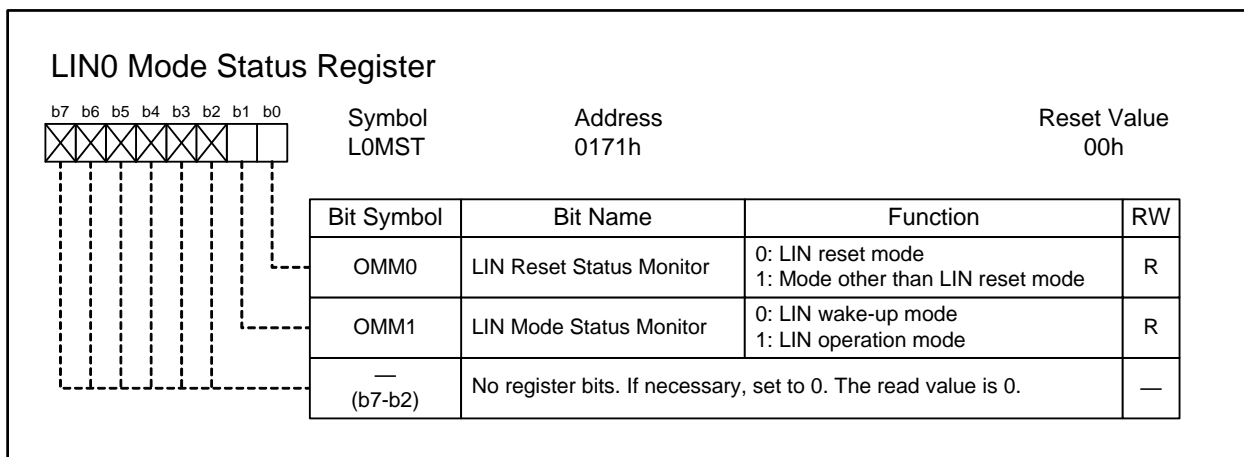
LIN0 Mode Status Register

b7 b6 b5 b4 b3 b2 b1 b0

Symbol
L0MST

Address
0171h

Reset Value
00h

| Bit Symbol | Bit Name | Function | RW |
|---|---|---|---|
| OMM0 | LIN Reset Status Monitor | 0: LIN reset mode<br>1: Mode other than LIN reset mode | R |
| OMM1 | LIN Mode Status Monitor | 0: LIN wake-up mode<br>1: LIN operation mode | R |
| —<br>(b7-b2) | No register bits. If necessary, set to 0. The read value is 0. | | — |